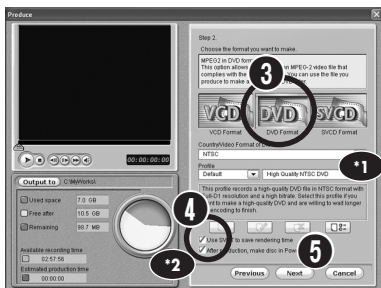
Produce

Step 2

Choose the format you want to make.

MPEG2 in DVD format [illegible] an MPEG-2 video file that complies with the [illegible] You can use the file you produce to make a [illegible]

3

VCD Format

DVD Format

SVCD Format

Country/Video Format of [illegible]

NTSC

Profile

Default

High Quality NTSC DVD

*1

This profile records a high-quality DVD file in NTSC format with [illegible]-D1 resolution and a high bitrate. Select this profile if you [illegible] to make a high-quality DVD and are willing to wait longer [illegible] encoding to finish.

4

5

Use SVRT to save rendering time

After production, make disc in Pow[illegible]

*2

Previous

Next

Cancel

00:00:00:00

Output to

C:\MyWorks\

Used space

7.0 GB

Free after

10.5 GB

Remaining

98.7 MB

Available recording time

02:57:56

Estimated production time

00:00:00